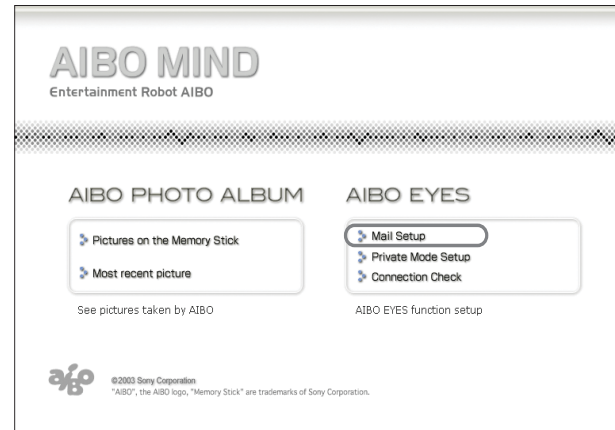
AIBO MIND
Entertainment Robot AIBO

AIBO PHOTO ALBUM

Pictures on the Memory Stick

Most recent picture

See pictures taken by AIBO

AIBO EYES

Mail Setup

Private Mode Setup

Connection Check

AIBO EYES function setup

aibo

©2003 Sony Corporation
"AIBO", the AIBO logo, "Memory Stick" are trademarks of Sony Corporation.